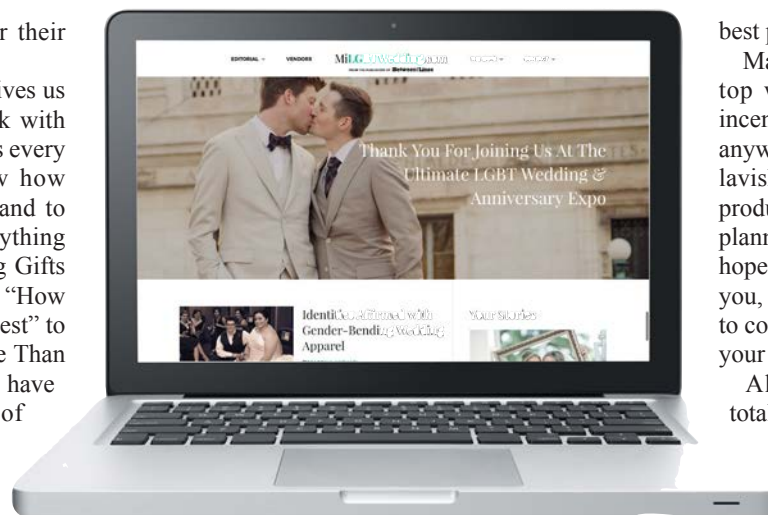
r their

ives us
k with
s every
w how
and to
ything
g Gifts
"How
est" to
e Than
have
of

EDITORIAL VENDORS MiLGBTWedding.com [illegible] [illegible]

Thank You For Joining Us At The Ultimate LGBT Wedding & Anniversary Expo

Identity Affirmed with Gender-Bending Wedding Apparel

Your Stories

best p
Ma
top v
incen
anyw
lavis
produ
plann
hope
you,
to co
your
Al
tota